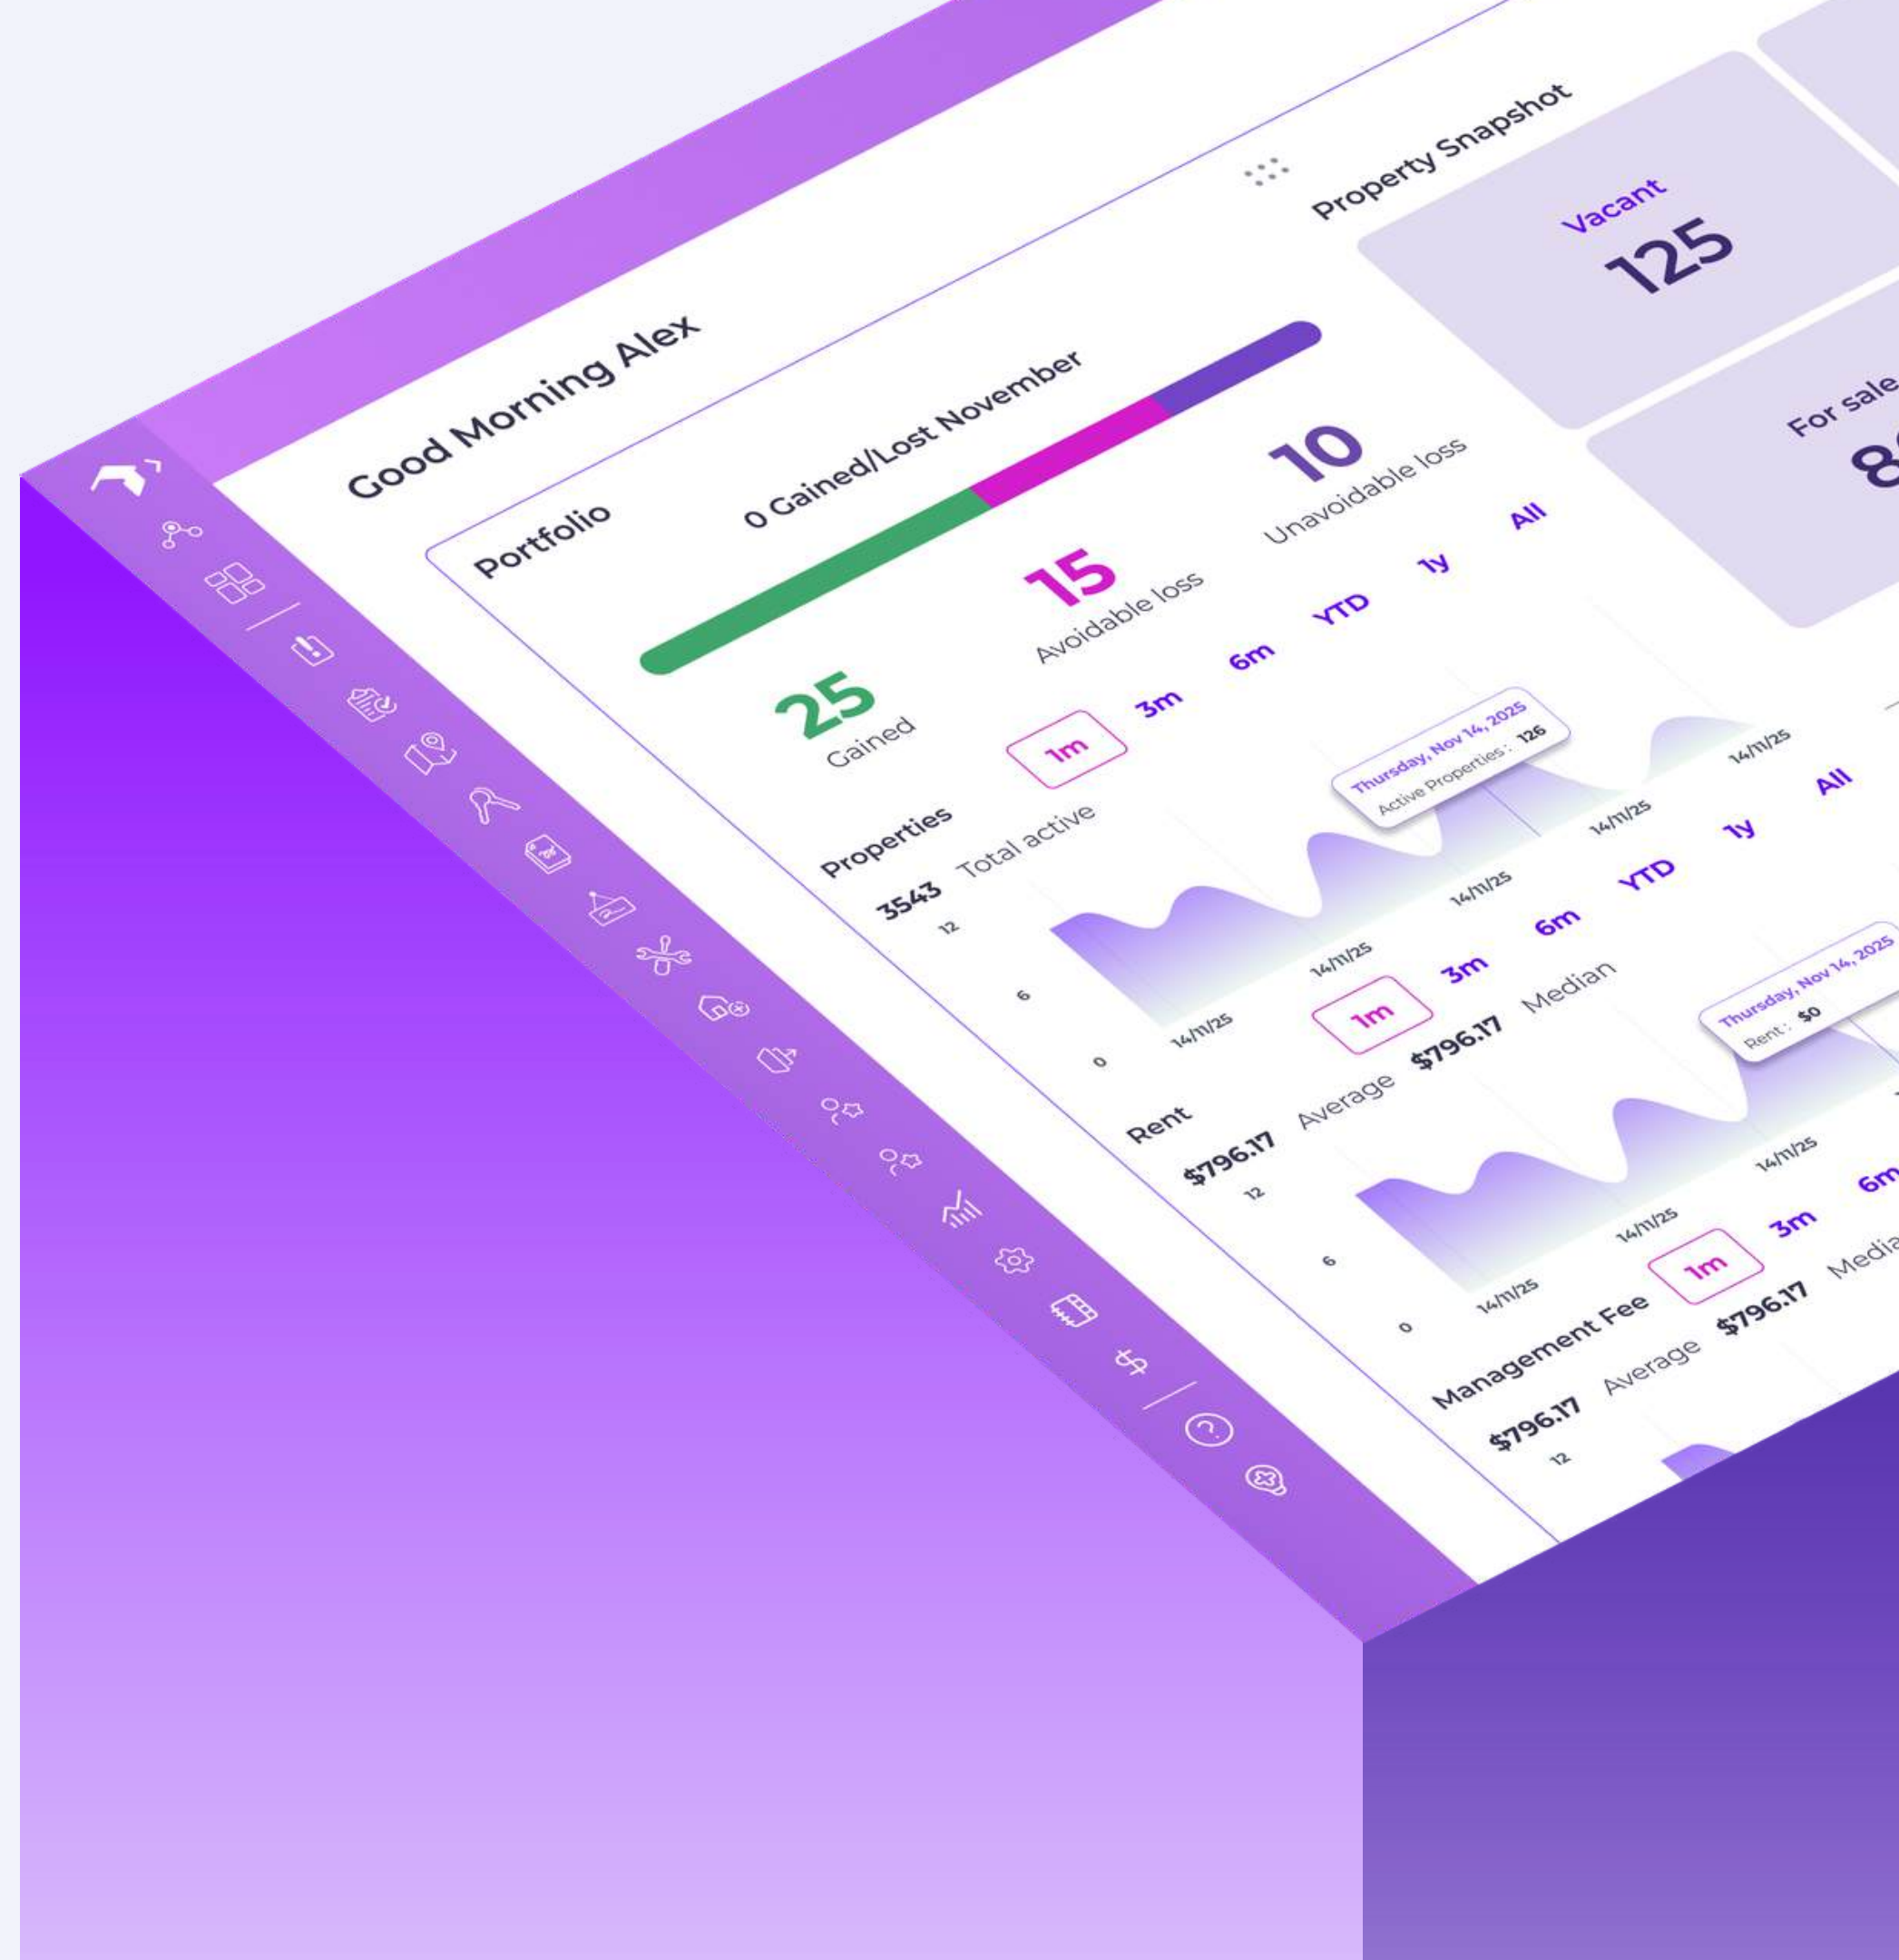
Good Morning Alex

Portfolio

0 Gained/Lost November

25
Gained

15
Avoidable loss

10
Unavoidable loss

Property Snapshot

Vacant
125

For sale
8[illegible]

Properties
3543 Total active

1m 3m 6m YTD 1y All

Thursday, Nov 14, 2025
Active Properties : 126

12
6
0

14/11/25 14/11/25 14/11/25 14/11/25 14/11/25

Rent
$796.17 Average $796.17 Median

1m 3m 6m YTD 1y All

Thursday, Nov 14, 2025
Rent : $0

12
6
0

14/11/25 14/11/25 14/11/25

Management Fee
$796.17 Average $796.17 Media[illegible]

1m 3m 6m

12